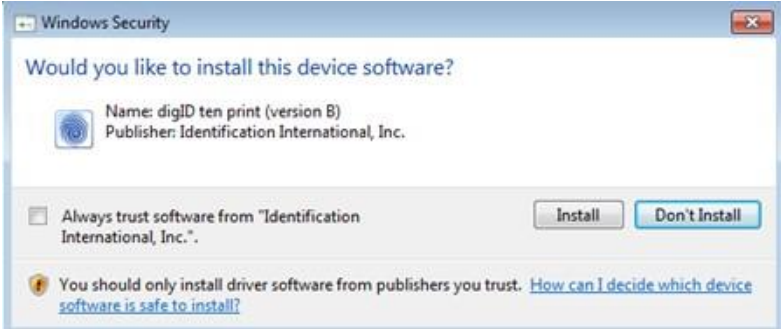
Windows Security

Would you like to install this device software?

Name: digID ten print (version B)
Publisher: Identification International, Inc.

Always trust software from "Identification International, Inc.".

Install

Don't Install

You should only install driver software from publishers you trust. How can I decide which device software is safe to install?